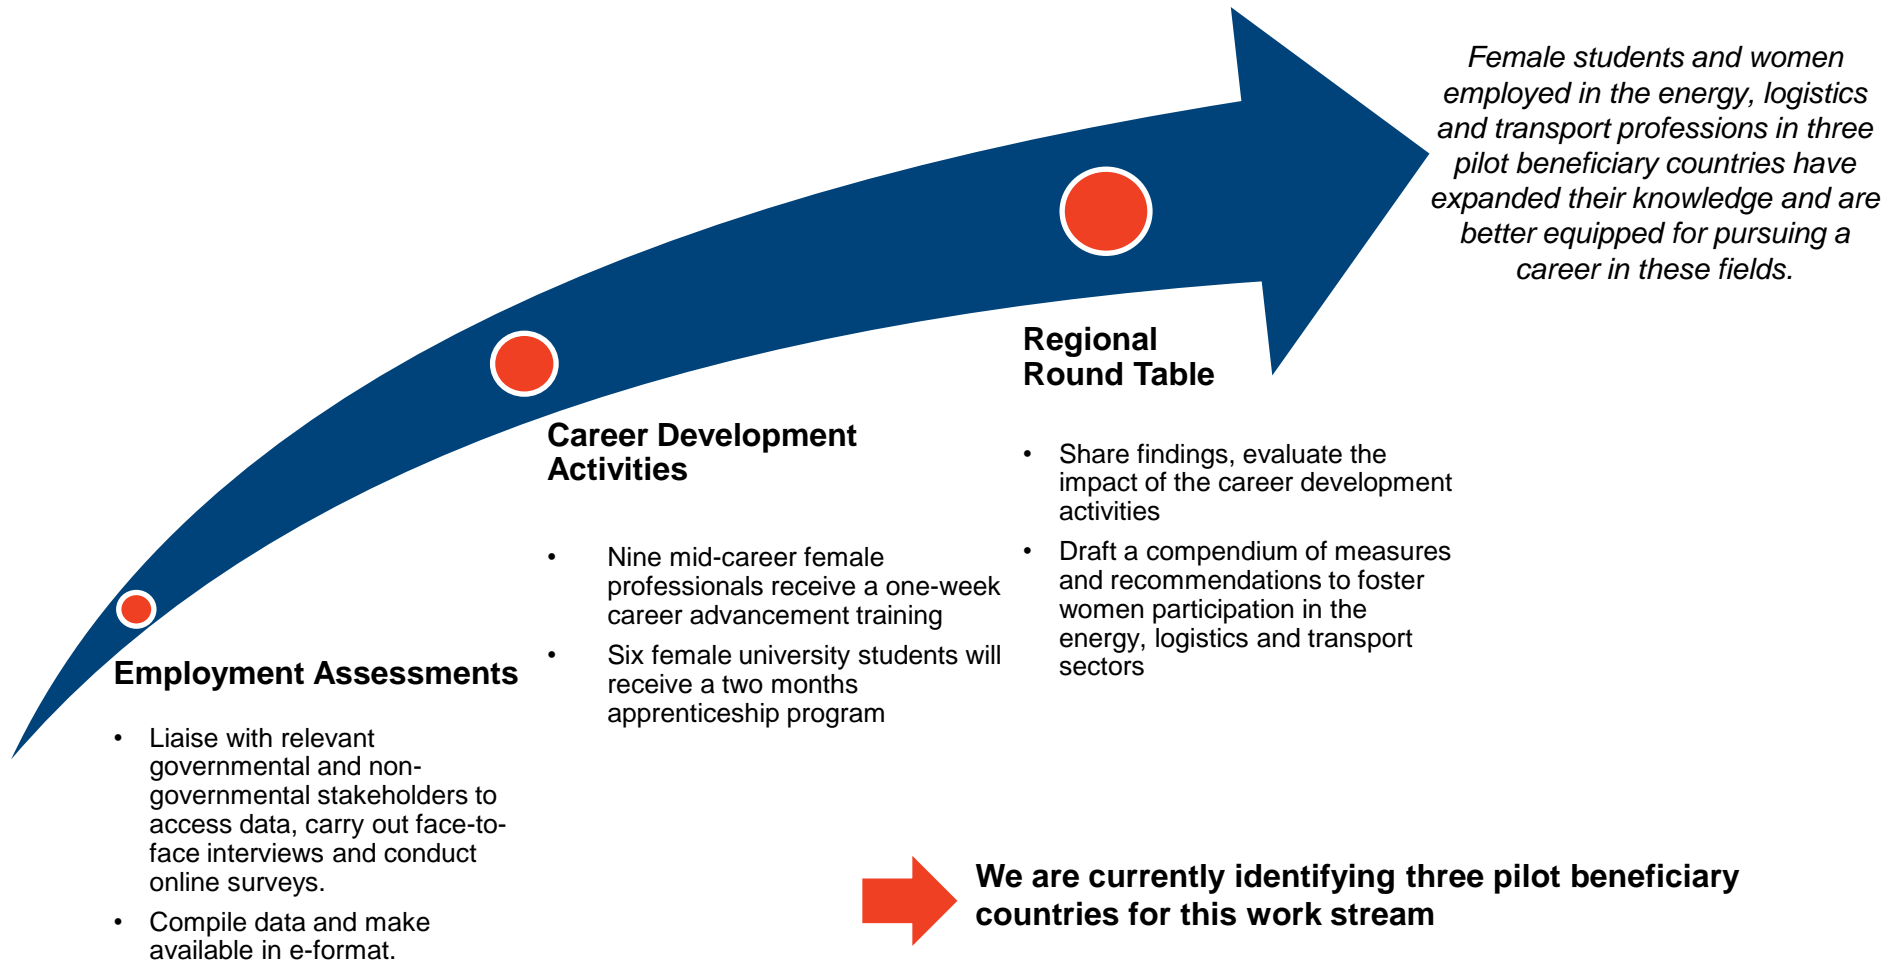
*Female students and women employed in the energy, logistics and transport professions in three pilot beneficiary countries have expanded their knowledge and are better equipped for pursuing a career in these fields.*

**Regional Round Table**

- Share findings, evaluate the impact of the career development activities
- Draft a compendium of measures and recommendations to foster women participation in the energy, logistics and transport sectors

**Career Development Activities**

- Nine mid-career female professionals receive a one-week career advancement training
- Six female university students will receive a two months apprenticeship program

**Employment Assessments**

- Liaise with relevant governmental and non-governmental stakeholders to access data, carry out face-to-face interviews and conduct online surveys.
- Compile data and make available in e-format.

**We are currently identifying three pilot beneficiary countries for this work stream**